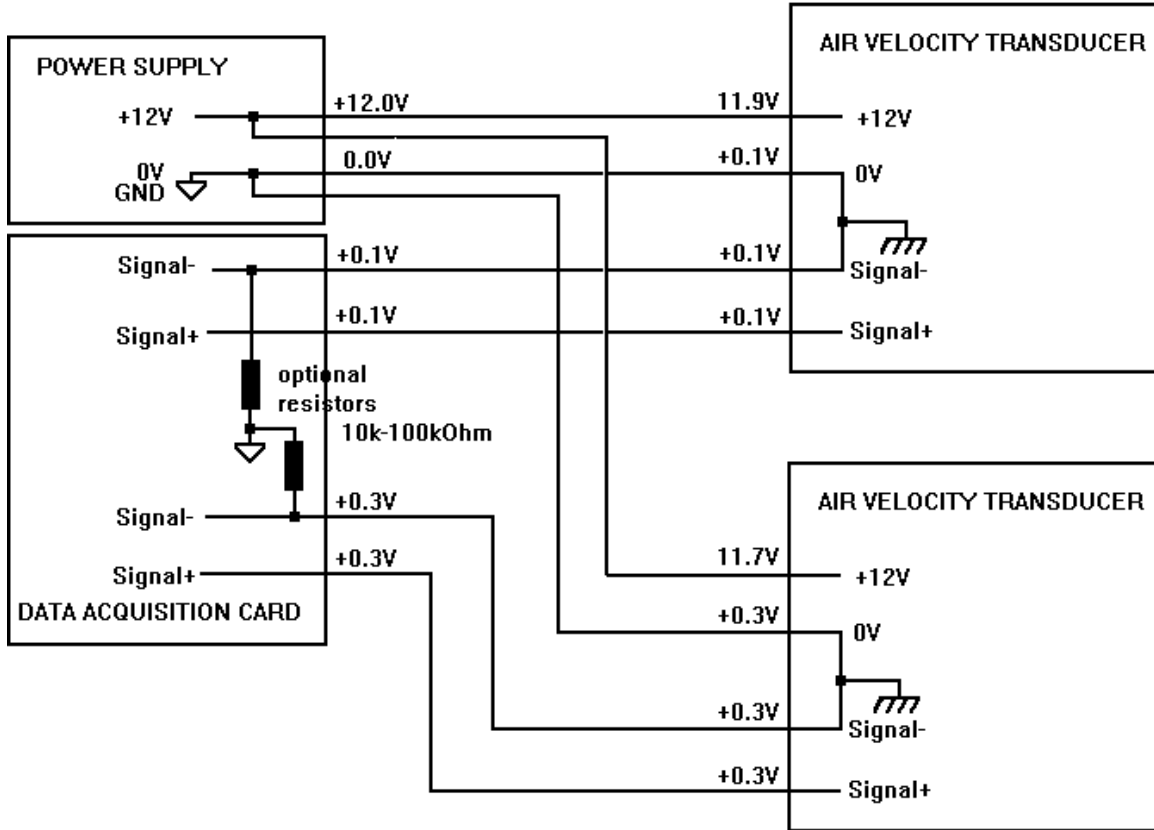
POWER SUPPLY

+12V

0V
GND

+12.0V

0.0V

11.9V

+0.1V

AIR VELOCITY TRANSDUCER

+12V

0V

Signal-

+0.1V

+0.1V

Signal-

Signal+

+0.1V

+0.1V

Signal+

optional
resistors
10k-100kOhm

Signal-

+0.3V

Signal+

+0.3V

DATA ACQUISITION CARD

AIR VELOCITY TRANSDUCER

11.7V

+12V

+0.3V

0V

+0.3V

Signal-

+0.3V

Signal+